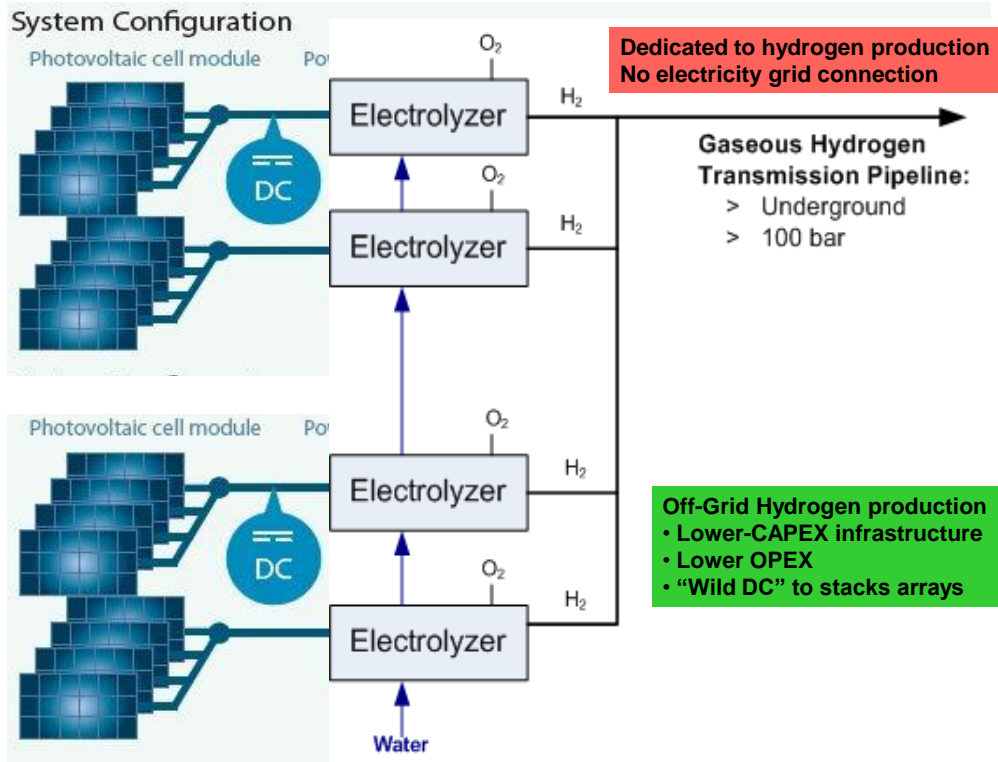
System Configuration

Photovoltaic cell module

Po

DC

$O_2$

Electrolyzer

$H_2$

$O_2$

Electrolyzer

$H_2$

Dedicated to hydrogen production
No electricity grid connection

Gaseous Hydrogen Transmission Pipeline:
> Underground
> 100 bar

Photovoltaic cell module

Po

DC

$O_2$

Electrolyzer

$H_2$

$O_2$

Electrolyzer

$H_2$

Water

Off-Grid Hydrogen production
• Lower-CAPEX infrastructure
• Lower OPEX
• “Wild DC” to stacks arrays